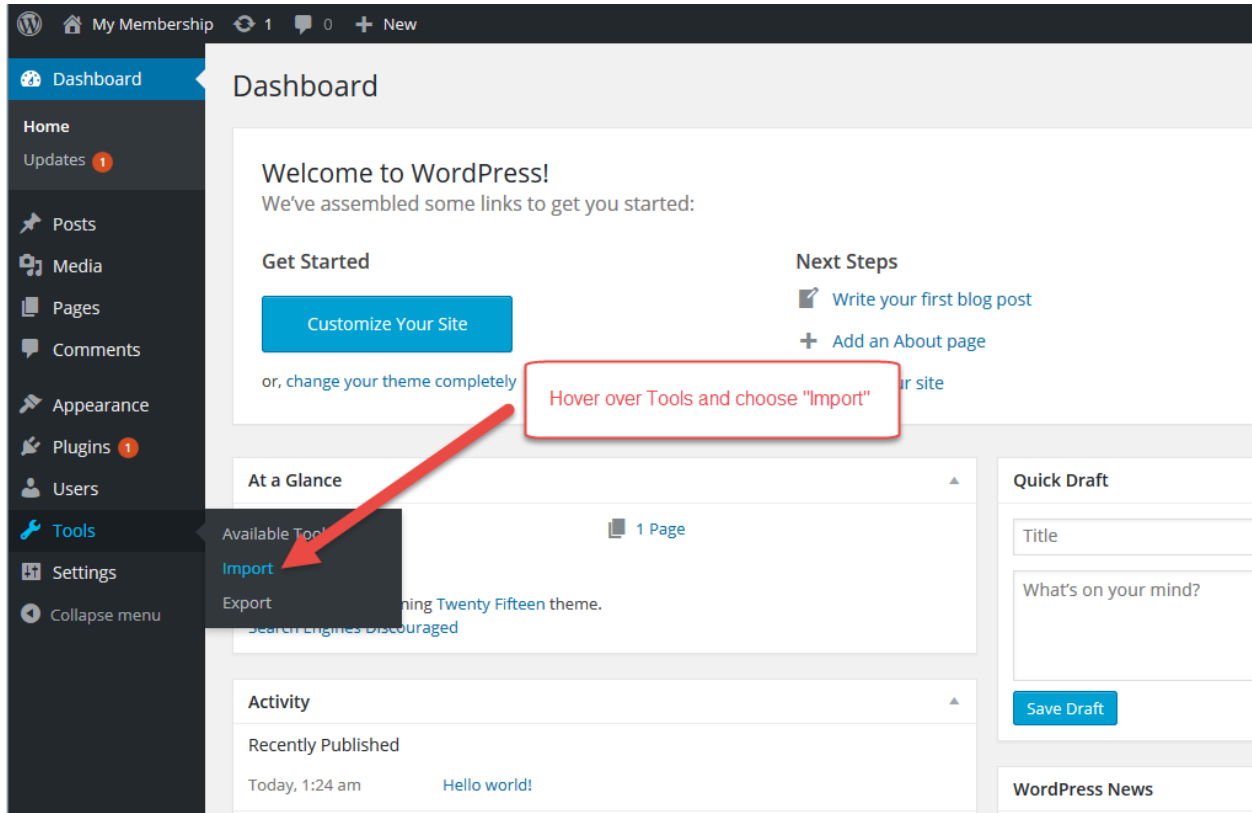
My Membership 1 0 New

Dashboard

Home

Updates 1

Posts

Media

Pages

Comments

Appearance

Plugins 1

Users

Tools

Settings

Collapse menu

Available Tools

Import

Export

Dashboard

Welcome to WordPress!

We've assembled some links to get you started:

Get Started

Customize Your Site

or, change your theme completely

Next Steps

Write your first blog post

Add an About page

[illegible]r site

Hover over Tools and choose "Import"

At a Glance

1 Page

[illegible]ning Twenty Fifteen theme.

Search Engines Discouraged

Activity

Recently Published

Today, 1:24 am Hello world!

Quick Draft

Title

What's on your mind?

Save Draft

WordPress News